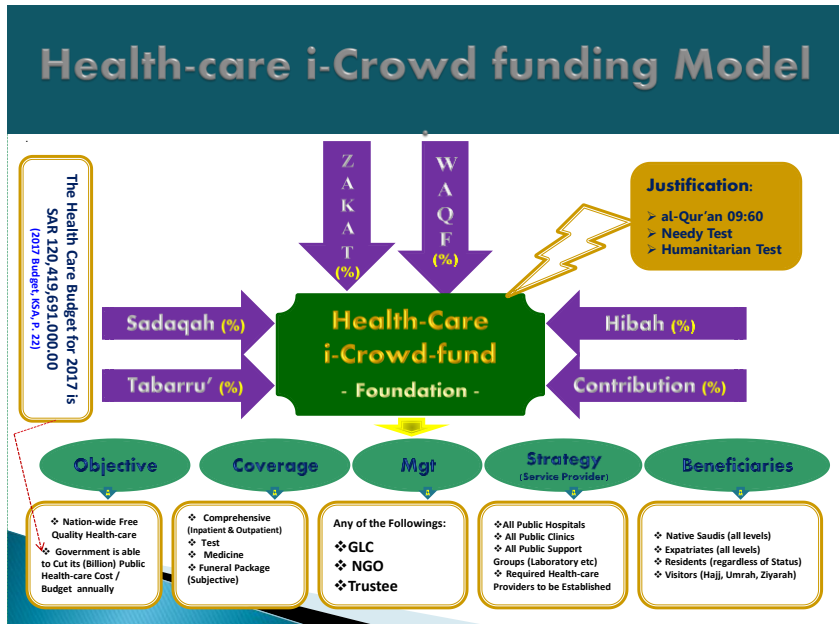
Health-care i-Crowd funding Model

The Health Care Budget for 2017 is SAR 120,419,691.000.00
(2017 Budget, KSA, P. 22)

ZAKAT (%)

WAQF (%)

Justification:
➢ al-Qur'an 09:60
➢ Needy Test
➢ Humanitarian Test

Sadaqah (%)

Tabarru' (%)

Health-Care i-Crowd-fund - Foundation -

Hibah (%)

Contribution (%)

Objective

Coverage

Mgt

Strategy (Service Provider)

Beneficiaries

❖ Nation-wide Free Quality Health-care
❖ Government is able to Cut its (Billion) Public Health-care Cost / Budget annually

❖ Comprehensive (Inpatient & Outpatient)
❖ Test
❖ Medicine
❖ Funeral Package (Subjective)

Any of the Followings:
❖GLC
❖ NGO
❖Trustee

❖All Public Hospitals
❖ All Public Clinics
❖ All Public Support Groups (Laboratory etc)
❖ Required Health-care Providers to be Established

❖ Native Saudis (all levels)
❖ Expatriates (all levels)
❖ Residents (regardless of Status)
❖ Visitors (Hajj, Umrah, Ziyarah)